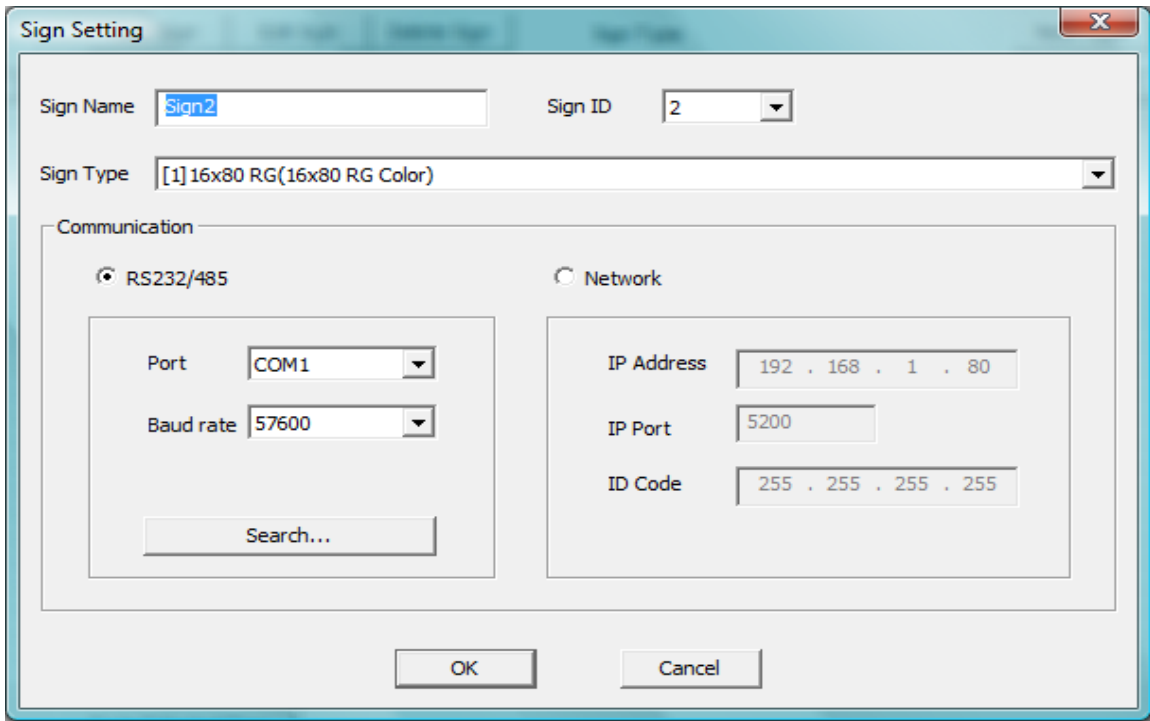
Sign Setting

Sign Name Sign2

Sign ID 2

Sign Type [1] 16x80 RG(16x80 RG Color)

Communication

RS232/485

Network

Port COM1

Baud rate 57600

Search...

IP Address 192 . 168 . 1 . 80

IP Port 5200

ID Code 255 . 255 . 255 . 255

OK

Cancel